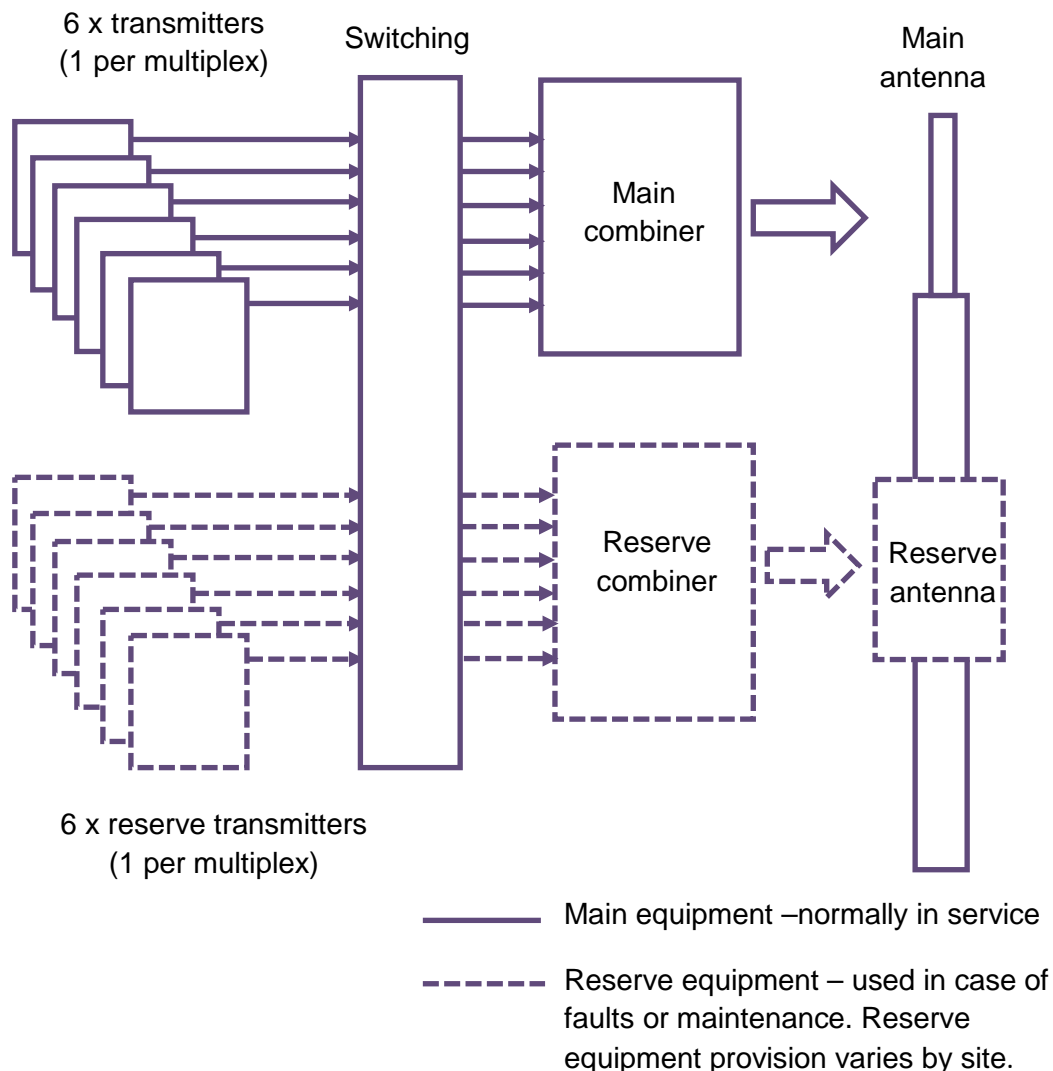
6 x transmitters
(1 per multiplex)

Switching

Main antenna

Main combiner

Reserve combiner

Reserve antenna

6 x reserve transmitters
(1 per multiplex)

Main equipment –normally in service

Reserve equipment – used in case of faults or maintenance. Reserve equipment provision varies by site.